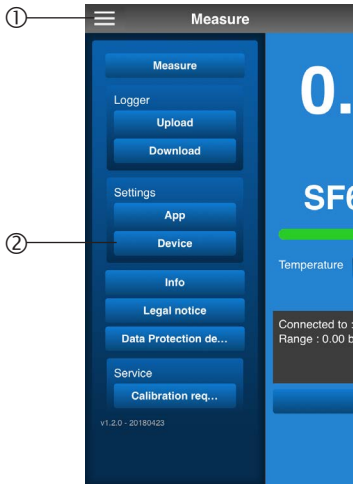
①

Measure

Measure

Logger

Upload

Download

Settings

App

②

Device

Info

Legal notice

Data Protection de...

Service

Calibration req...

v1.2.0 - 20180423

0.

SF6

Temperature

Connected to :
Range : 0.00 b